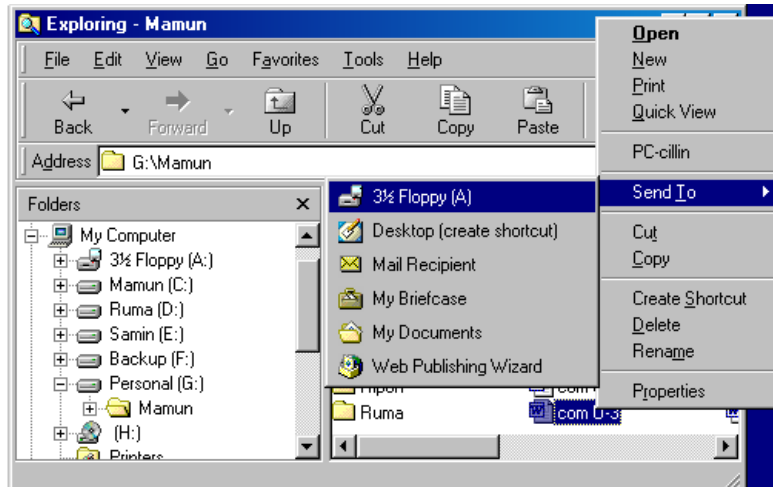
Exploring - Mamun

File Edit View Go Favorites Tools Help

Back Forward Up Cut Copy Paste

Address G:\Mamun

Folders ×

My Computer
3½ Floppy (A:)
Mamun (C:)
Ruma (D:)
Samin (E:)
Backup (F:)
Personal (G:)
Mamun
(H:)
Printers

3½ Floppy (A)
Desktop (create shortcut)
Mail Recipient
My Briefcase
My Documents
Web Publishing Wizard

Ripon
Ruma
com
com U-3

Open
New
Print
Quick View
PC-cillin
Send To
Cut
Copy
Create Shortcut
Delete
Rename
Properties